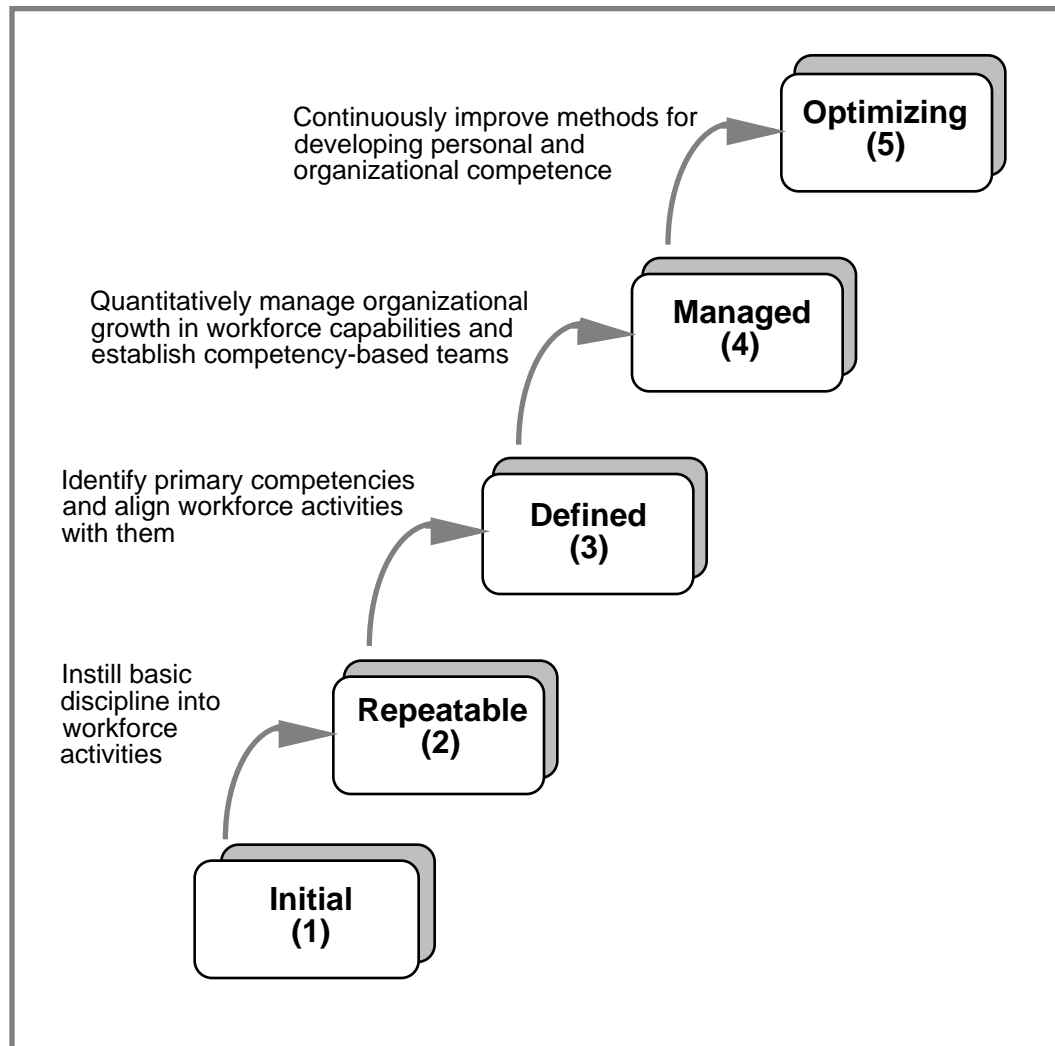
Continuously improve methods for developing personal and organizational competence

Optimizing
(5)

Quantitatively manage organizational growth in workforce capabilities and establish competency-based teams

Managed
(4)

Identify primary competencies and align workforce activities with them

Defined
(3)

Instill basic discipline into workforce activities

Repeatable
(2)

Initial
(1)